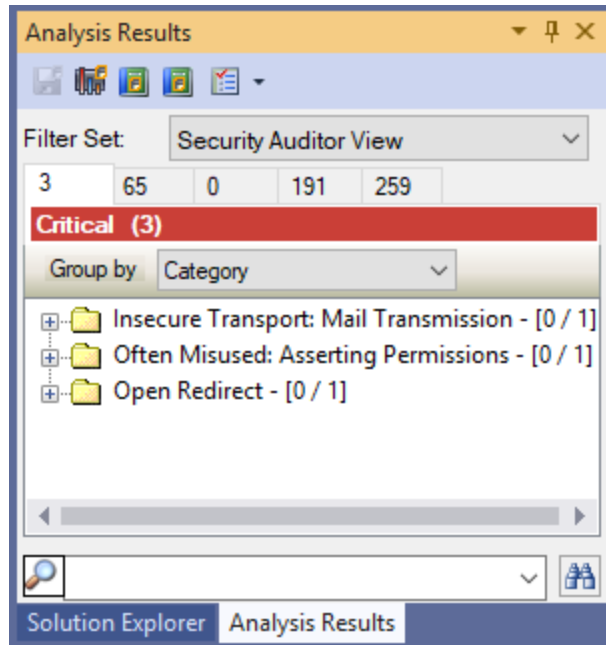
Analysis Results

Filter Set: Security Auditor View

| 3 | 65 | 0 | 191 | 259 |
|---|---|---|---|---|

Critical (3)

Group by Category

Insecure Transport: Mail Transmission - [0 / 1]
Often Misused: Asserting Permissions - [0 / 1]
Open Redirect - [0 / 1]

Solution Explorer Analysis Results